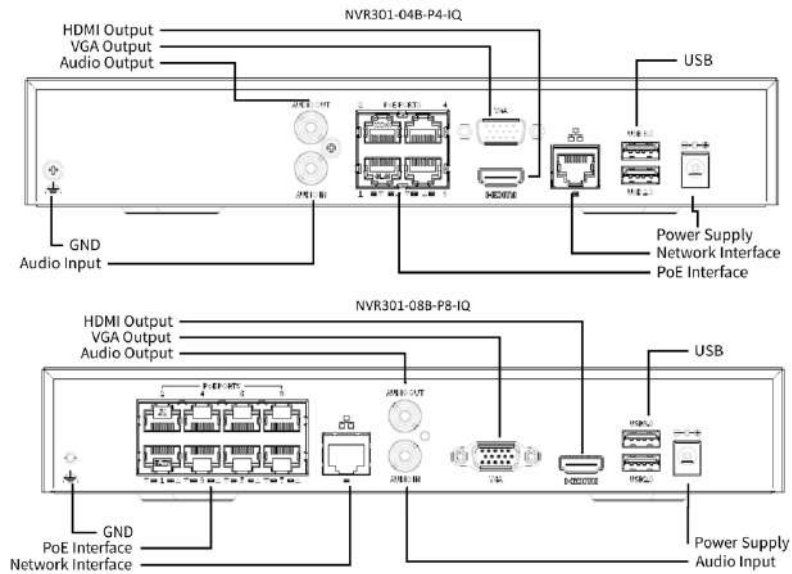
NVR301-04B-P4-IQ

HDMI Output
VGA Output
Audio Output
USB
AUDIO OUT
PoE PORTS
VGA
HDMI
AUDIO IN
GND
Audio Input
Power Supply
Network Interface
PoE Interface

NVR301-08B-P8-IQ

HDMI Output
VGA Output
Audio Output
USB
PoE PORTS
AUDIO OUT
AUDIO IN
VGA
HDMI
GND
PoE Interface
Network Interface
Power Supply
Audio Input